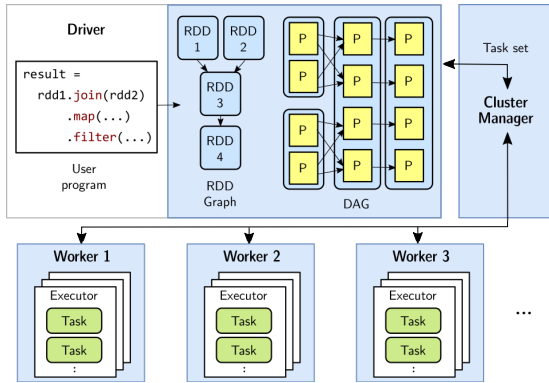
Driver

result =
rdd1.join(rdd2)
.map(...)
.filter(...)

User program

RDD 1
RDD 2
RDD 3
RDD 4

RDD Graph

P P P
P P P
P P P
P P P

DAG

Task set

Cluster Manager

Worker 1
Executor
Task
Task
⋮

Worker 2
Executor
Task
Task
⋮

Worker 3
Executor
Task
Task
⋮

...